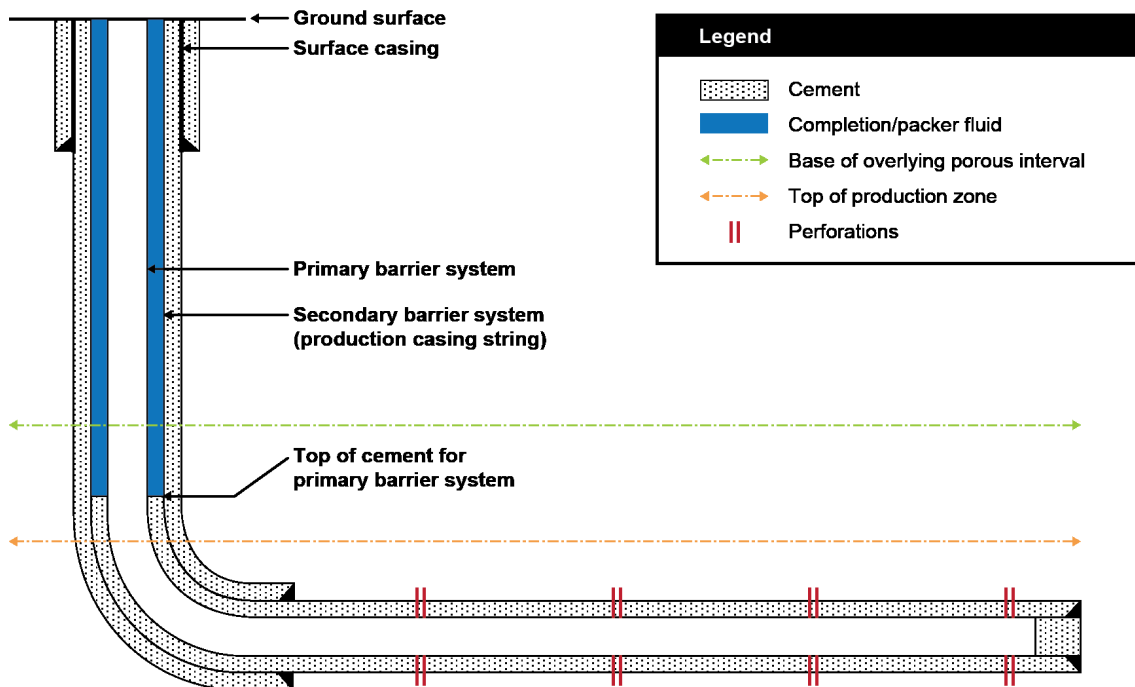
Ground surface
Surface casing
Primary barrier system
Secondary barrier system (production casing string)
Top of cement for primary barrier system

Legend
Cement
Completion/packer fluid
Base of overlying porous interval
Top of production zone
Perforations